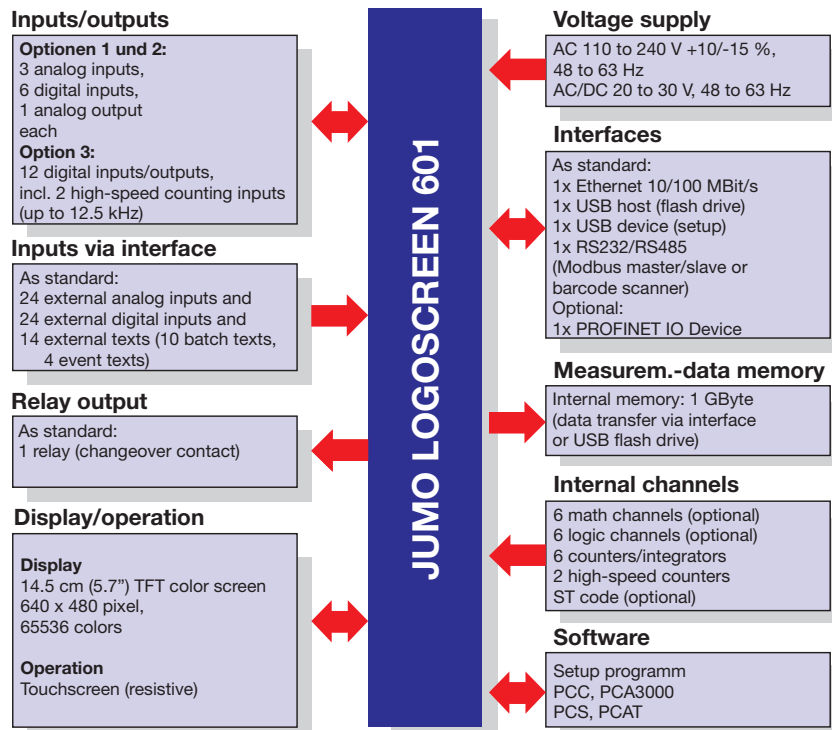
Inputs/outputs

Optionen 1 und 2:
3 analog inputs,
6 digital inputs,
1 analog output
each
Option 3:
12 digital inputs/outputs,
incl. 2 high-speed counting inputs
(up to 12.5 kHz)

Inputs via interface

As standard:
24 external analog inputs and
24 external digital inputs and
14 external texts (10 batch texts,
4 event texts)

Relay output

As standard:
1 relay (changeover contact)

Display/operation

Display
14.5 cm (5.7") TFT color screen
640 x 480 pixel,
65536 colors

Operation
Touchscreen (resistive)

JUMO LOGOSCREEN 601

Voltage supply

AC 110 to 240 V +10/-15 %,
48 to 63 Hz
AC/DC 20 to 30 V, 48 to 63 Hz

Interfaces

As standard:
1x Ethernet 10/100 MBit/s
1x USB host (flash drive)
1x USB device (setup)
1x RS232/RS485
(Modbus master/slave or
barcode scanner)
Optional:
1x PROFINET IO Device

Measurem.-data memory

Internal memory: 1 GByte
(data transfer via interface
or USB flash drive)

Internal channels

6 math channels (optional)
6 logic channels (optional)
6 counters/integrators
2 high-speed counters
ST code (optional)

Software

Setup programm
PCC, PCA3000
PCS, PCAT